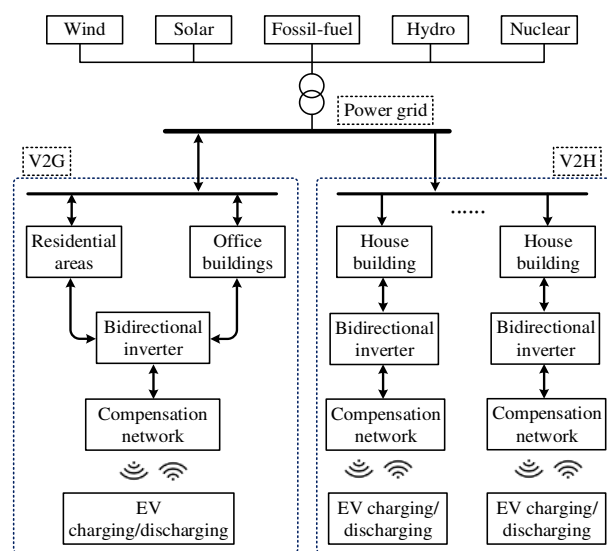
Wind
Solar
Fossil-fuel
Hydro
Nuclear

Power grid

V2G

V2H

Residential areas

Office buildings

Bidirectional inverter

Compensation network

EV charging/discharging

......

House building

Bidirectional inverter

Compensation network

EV charging/ discharging

House building

Bidirectional inverter

Compensation network

EV charging/ discharging